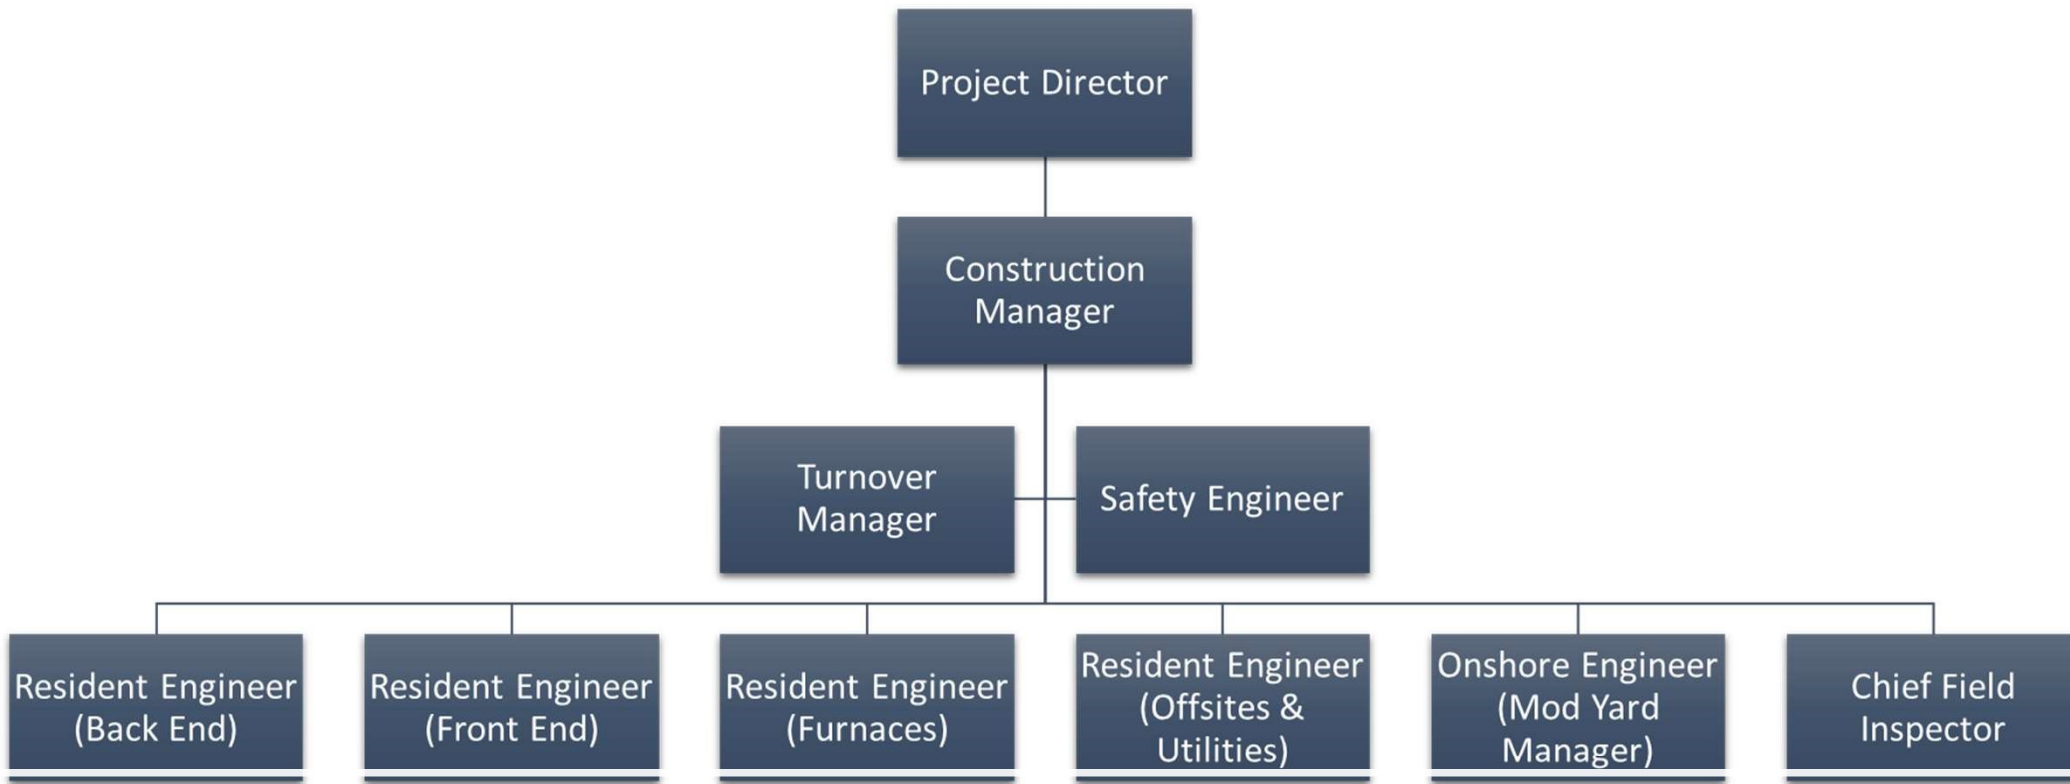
Project Director

Construction Manager

Turnover Manager

Safety Engineer

Resident Engineer (Back End)

Resident Engineer (Front End)

Resident Engineer (Furnaces)

Resident Engineer (Offsites & Utilities)

Onshore Engineer (Mod Yard Manager)

Chief Field Inspector